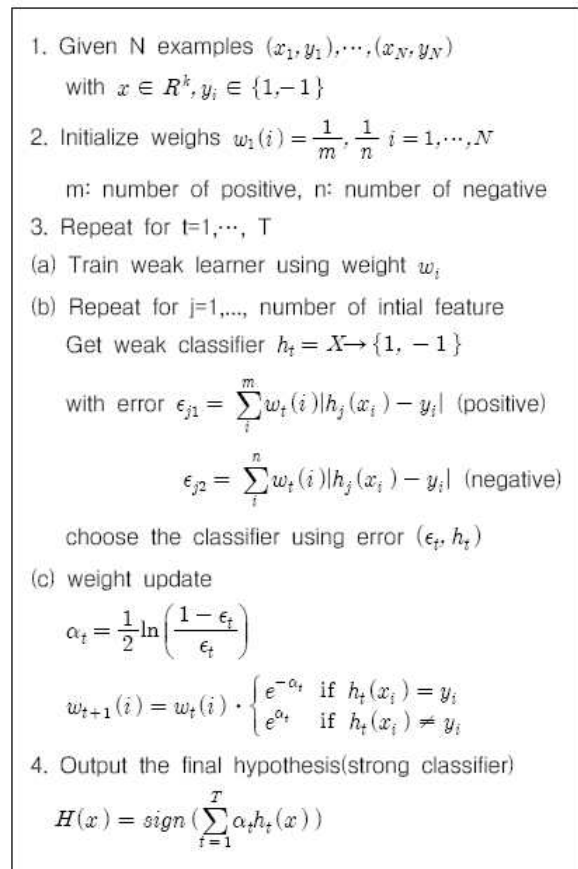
1. Given N examples $(x_1, y_1), \cdots, (x_N, y_N)$ with $x \in R^k, y_i \in \{1, -1\}$

2. Initialize weighs $w_1(i) = \frac{1}{m}, \frac{1}{n}$ $i = 1, \cdots, N$

m: number of positive, n: number of negative

3. Repeat for t=1,···, T

(a) Train weak learner using weight $w_i$

(b) Repeat for j=1,..., number of intial feature

Get weak classifier $h_t = X \rightarrow \{1, -1\}$

with error $\epsilon_{j1} = \sum_{i}^{m} w_t(i)|h_j(x_i) - y_i|$ (positive)

$\epsilon_{j2} = \sum_{i}^{n} w_t(i)|h_j(x_i) - y_i|$ (negative)

choose the classifier using error $(\epsilon_t, h_t)$

(c) weight update

$\alpha_t = \frac{1}{2}\ln\left(\frac{1-\epsilon_t}{\epsilon_t}\right)$

$w_{t+1}(i) = w_t(i) \cdot \begin{cases} e^{-\alpha_t} & \text{if } h_t(x_i) = y_i \\ e^{\alpha_t} & \text{if } h_t(x_i) \neq y_i \end{cases}$

4. Output the final hypothesis(strong classifier)

$H(x) = sign\left(\sum_{t=1}^{T} \alpha_t h_t(x)\right)$